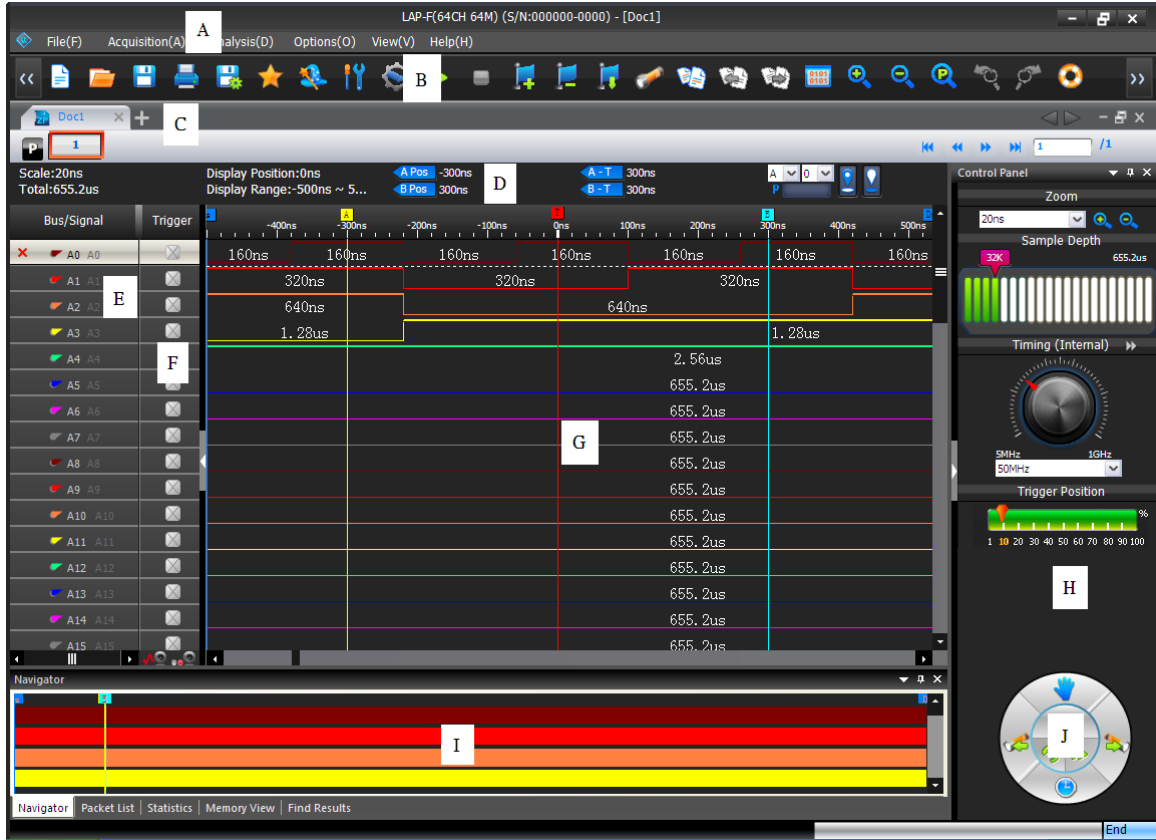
LAP-F(64CH 64M) (S/N:000000-0000) - [Doc1]

File(F) Acquisition(A) A nalysis(D) Options(O) View(V) Help(H)

B

Doc1 C

P 1

/1

Scale:20ns
Total:655.2us

Display Position:0ns
Display Range:-500ns ~ 5...

A Pos -300ns
B Pos 300ns

D

A - T 300ns
B - T 300ns

A 0

P

Bus/Signal Trigger

-400ns -300ns -200ns -100ns 0ns 100ns 200ns 300ns 400ns 500ns

A0 A0 160ns 160ns 160ns 160ns 160ns 160ns 160ns
A1 A1 320ns 320ns 320ns
A2 A2 640ns 640ns
A3 A3 1.28us 1.28us
A4 A4 2.56us
A5 A5 655.2us
A6 A6 655.2us
A7 A7 655.2us
A8 A8 655.2us
A9 A9 655.2us
A10 A10 655.2us
A11 A11 655.2us
A12 A12 655.2us
A13 A13 655.2us
A14 A14 655.2us
A15 A15 655.2us

E

F

G

Control Panel

Zoom

20ns

Sample Depth

32K 655.2us

Timing (Internal)

5MHz 1GHz

50MHz

Trigger Position

%

1 10 20 30 40 50 60 70 80 90 100

H

Navigator

I

J

Navigator | Packet List | Statistics | Memory View | Find Results

End